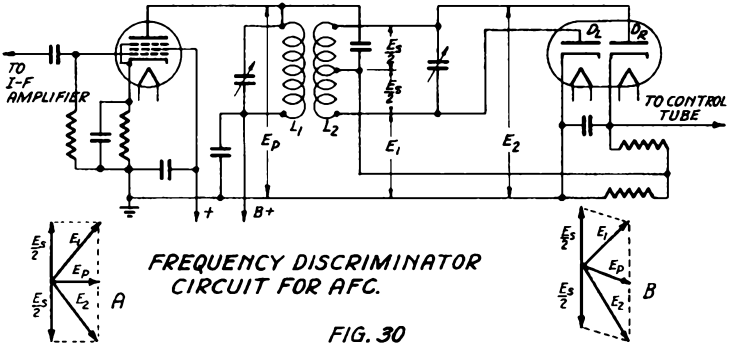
TO I-F AMPLIFIER

$L_1$ $L_2$ $E_P$ $\frac{E_S}{2}$ $\frac{E_S}{2}$ $E_1$ $E_2$ $D_L$ $D_R$

TO CONTROL TUBE

+ B+

$\frac{E_S}{2}$ $E_1$ $E_P$ $\frac{E_S}{2}$ $E_2$ A

FREQUENCY DISCRIMINATOR CIRCUIT FOR AFC.

$\frac{E_S}{2}$ $E_1$ $E_P$ $\frac{E_S}{2}$ $E_2$ B

FIG. 30